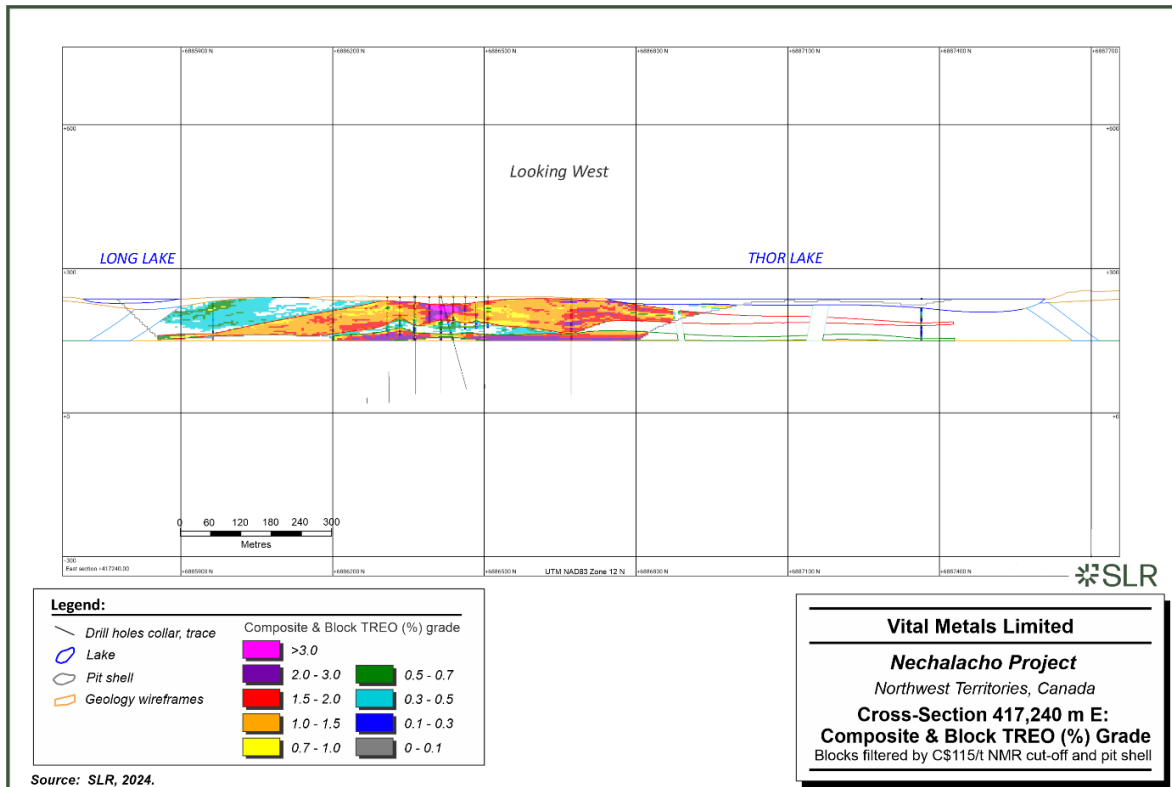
+6885900 N
+6886200 N
+6886500 N
+6886800 N
+6887100 N
+6887400 N
+6887700

+600
+600

Looking West

LONG LAKE
THOR LAKE

+300
+300

+0
+0

0 60 120 180 240 300
Metres

-300
East section +417240.00
+6885900 N
+6886200 N
+6886500 N
UTM NAD83 Zone 12 N
+6886800 N
+6887100 N
+6887400 N

SLR

Legend:
Drill holes collar, trace
Lake
Pit shell
Geology wireframes

Composite & Block TREO (%) grade
>3.0
2.0 - 3.0
1.5 - 2.0
1.0 - 1.5
0.7 - 1.0
0.5 - 0.7
0.3 - 0.5
0.1 - 0.3
0 - 0.1

Vital Metals Limited
Nechalacho Project
Northwest Territories, Canada
Cross-Section 417,240 m E:
Composite & Block TREO (%) Grade
Blocks filtered by C$115/t NMR cut-off and pit shell

Source: SLR, 2024.